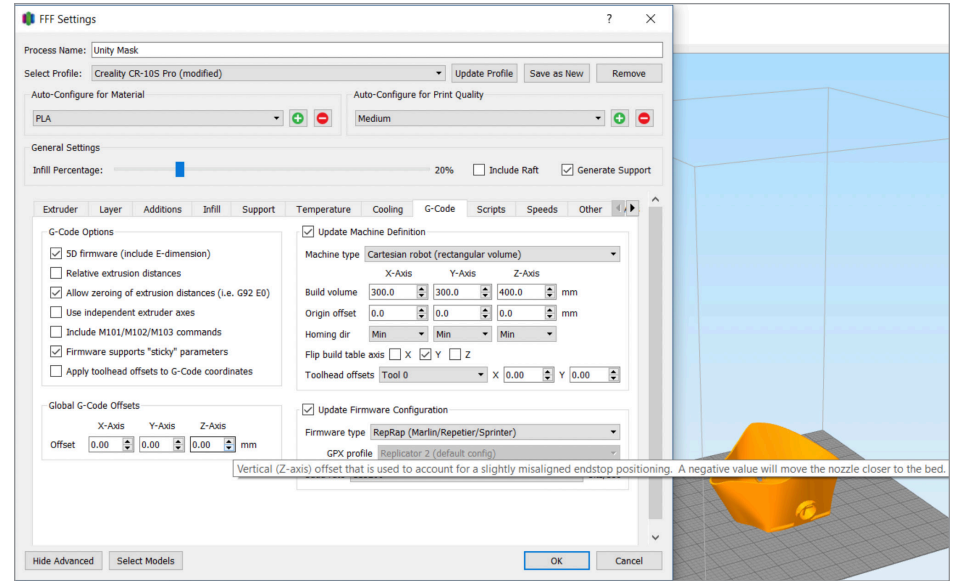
FFF Settings ? ✕

Process Name: Unity Mask

Select Profile: Creality CR-10S Pro (modified) Update Profile Save as New Remove

Auto-Configure for Material
PLA

Auto-Configure for Print Quality
Medium

General Settings
Infill Percentage: 20% Include Raft Generate Support

Extruder Layer Additions Infill Support Temperature Cooling G-Code Scripts Speeds Other

G-Code Options
5D firmware (include E-dimension)
Relative extrusion distances
Allow zeroing of extrusion distances (i.e. G92 E0)
Use independent extruder axes
Include M101/M102/M103 commands
Firmware supports "sticky" parameters
Apply toolhead offsets to G-Code coordinates

Global G-Code Offsets
X-Axis Y-Axis Z-Axis
Offset 0.00 0.00 0.00 mm

Update Machine Definition
Machine type Cartesian robot (rectangular volume)
X-Axis Y-Axis Z-Axis
Build volume 300.0 300.0 400.0 mm
Origin offset 0.0 0.0 0.0 mm
Homing dir Min Min Min
Flip build table axis X Y Z
Toolhead offsets Tool 0 X 0.00 Y 0.00

Update Firmware Configuration
Firmware type RepRap (Marlin/Repetier/Sprinter)
GPX profile Replicator 2 (default config)

Vertical (Z-axis) offset that is used to account for a slightly misaligned endstop positioning. A negative value will move the nozzle closer to the bed.

Hide Advanced Select Models OK Cancel